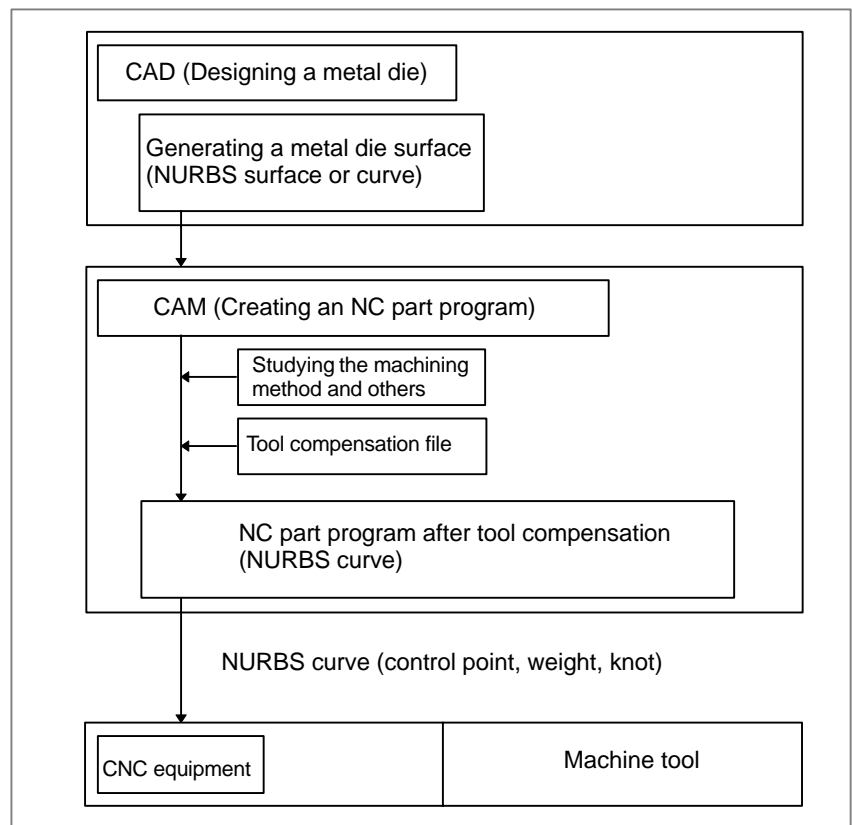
CAD (Designing a metal die)

Generating a metal die surface (NURBS surface or curve)

CAM (Creating an NC part program)

Studying the machining method and others

Tool compensation file

NC part program after tool compensation (NURBS curve)

NURBS curve (control point, weight, knot)

CNC equipment

Machine tool